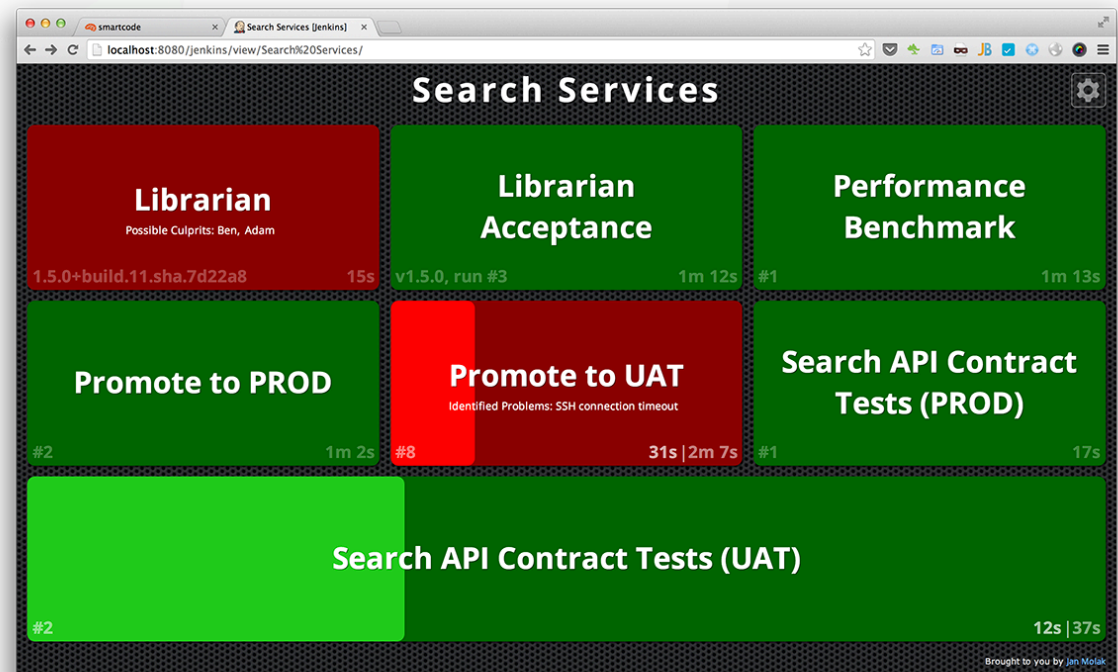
smartcode
Search Services [Jenkins]
localhost:8080/jenkins/view/Search%20Services/

Search Services

Librarian
Possible Culprits: Ben, Adam
1.5.0+build.11.sha.7d22a8
15s

Librarian Acceptance
v1.5.0, run #3
1m 12s

Performance Benchmark
#1
1m 13s

Promote to PROD
#2
1m 2s

Promote to UAT
Identified Problems: SSH connection timeout
#8
31s | 2m 7s

Search API Contract Tests (PROD)
#1
17s

Search API Contract Tests (UAT)
#2
12s | 37s

Brought to you by Jan Molak